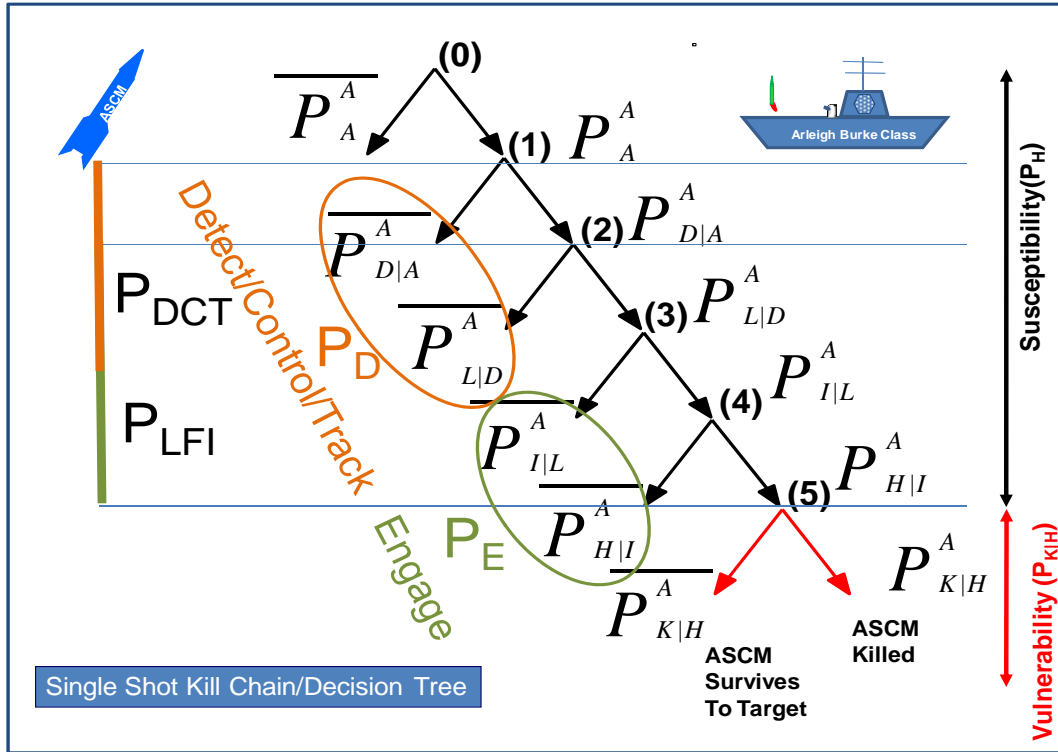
ASCM

(0)

$\overline{P_A^A}$

(1) $P_A^A$

Arleigh Burke Class

Susceptibility($P_H$)

Detect/Control/Track

$\overline{P_{D|A}^A}$

(2) $P_{D|A}^A$

$P_{DCT}$

$P_D$

$\overline{P_{L|D}^A}$

(3) $P_{L|D}^A$

$P_{LFI}$

$\overline{P_{I|L}^A}$

(4) $P_{I|L}^A$

(5) $P_{H|I}^A$

Engage

$P_E$

$\overline{P_{H|I}^A}$

$\overline{P_{K|H}^A}$

$P_{K|H}^A$

Vulnerability ($P_{K|H}$)

ASCM Survives To Target

ASCM Killed

Single Shot Kill Chain/Decision Tree